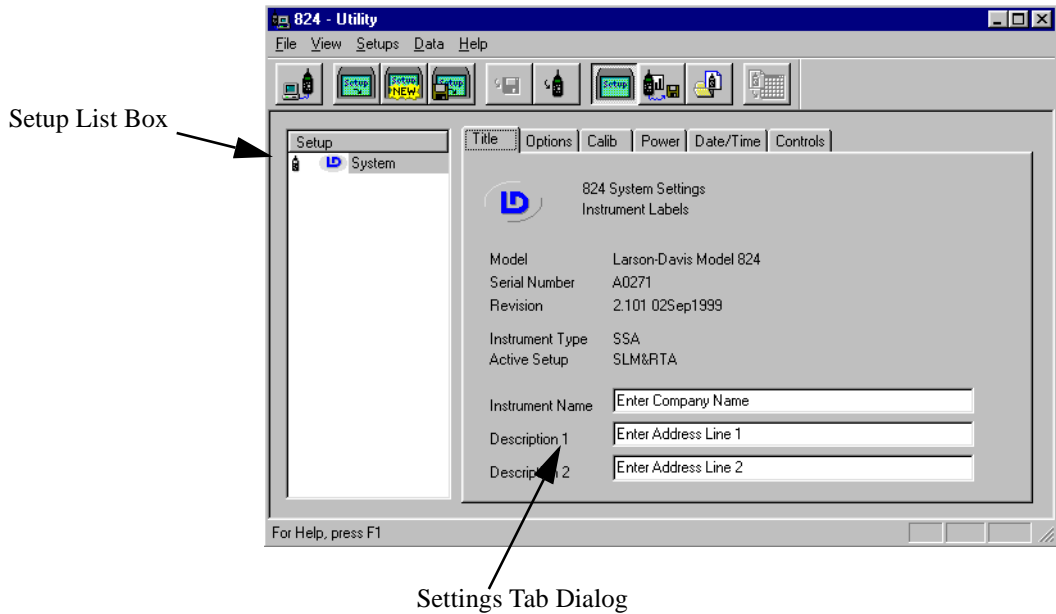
824 - Utility

File View Setups Data Help

Setup List Box

Setup

System

Title | Options | Calib | Power | Date/Time | Controls

824 System Settings
Instrument Labels

Model Larson-Davis Model 824
Serial Number A0271
Revision 2.101 02Sep1999

Instrument Type SSA
Active Setup SLM&RTA

Instrument Name Enter Company Name
Description 1 Enter Address Line 1
Descrip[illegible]n 2 Enter Address Line 2

For Help, press F1

Settings Tab Dialog